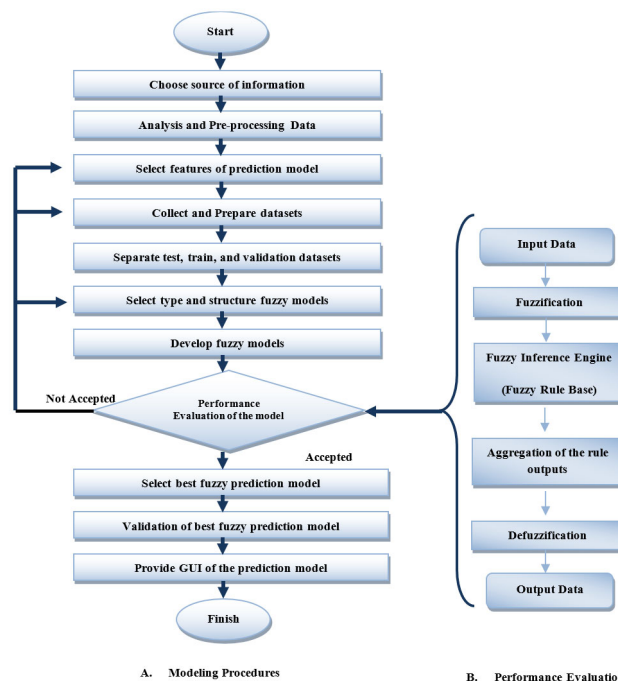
Start

Choose source of information

Analysis and Pre-processing Data

Select features of prediction model

Collect and Prepare datasets

Separate test, train, and validation datasets

Select type and structure fuzzy models

Develop fuzzy models

Not Accepted

Performance Evaluation of the model

Accepted

Select best fuzzy prediction model

Validation of best fuzzy prediction model

Provide GUI of the prediction model

Finish

Input Data

Fuzzification

Fuzzy Inference Engine (Fuzzy Rule Base)

Aggregation of the rule outputs

Defuzzification

Output Data

A. Modeling Procedures

B. Performance Evaluatio